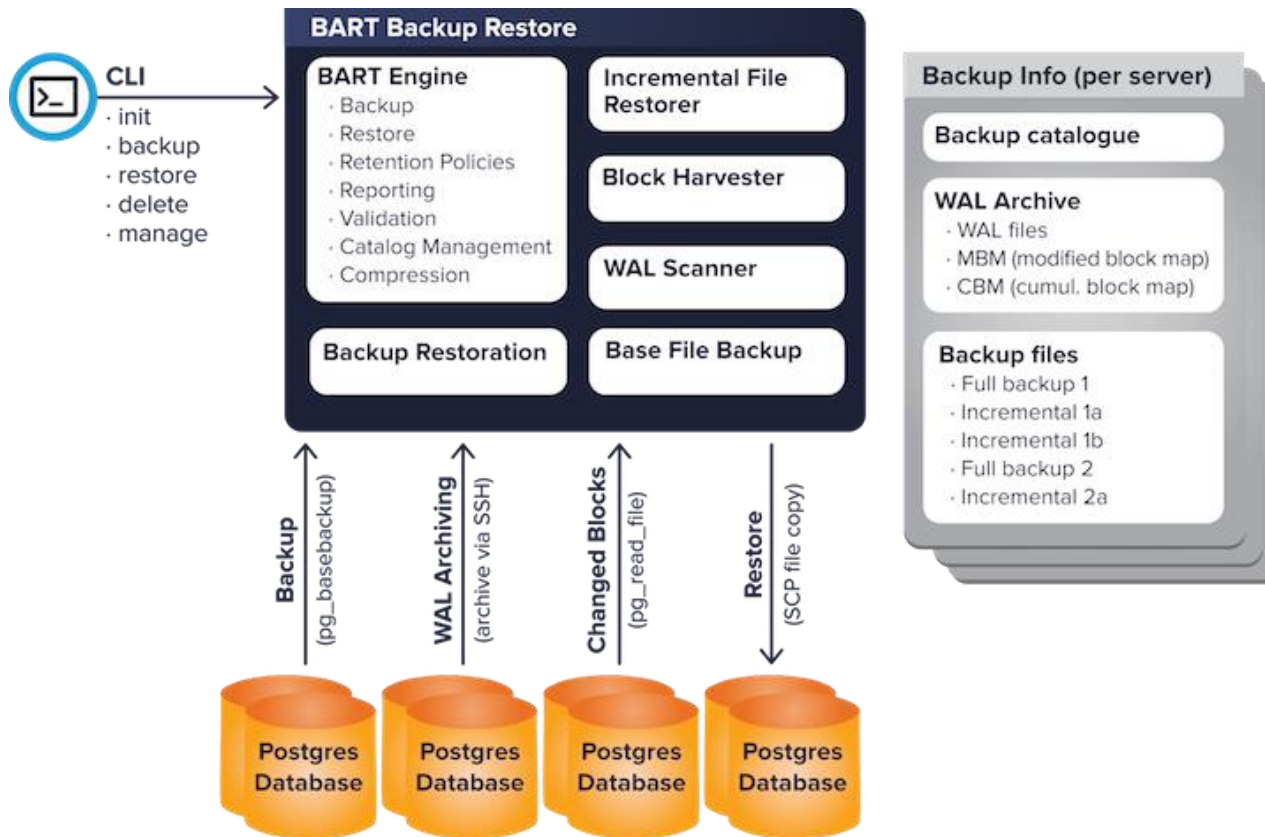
CLI
· init
· backup
· restore
· delete
· manage

BART Backup Restore

BART Engine
· Backup
· Restore
· Retention Policies
· Reporting
· Validation
· Catalog Management
· Compression

Incremental File Restorer

Block Harvester

WAL Scanner

Backup Restoration

Base File Backup

Backup Info (per server)

Backup catalogue

WAL Archive
· WAL files
· MBM (modified block map)
· CBM (cumul. block map)

Backup files
· Full backup 1
· Incremental 1a
· Incremental 1b
· Full backup 2
· Incremental 2a

Backup (pg_basebackup)

WAL Archiving (archive via SSH)

Changed Blocks (pg_read_file)

Restore (SCP file copy)

Postgres Database

Postgres Database

Postgres Database

Postgres Database